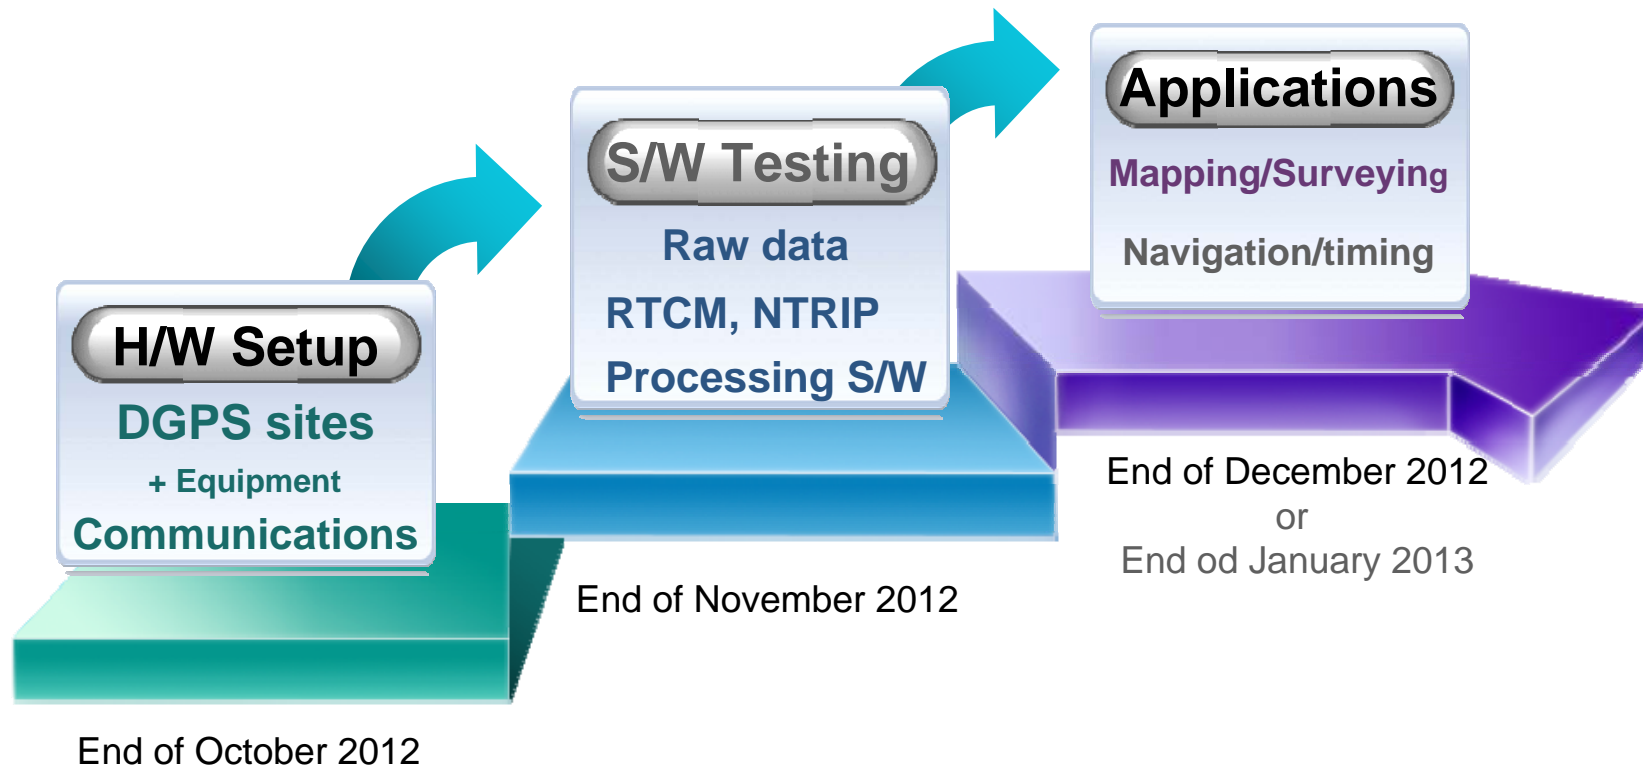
H/W Setup

DGPS sites

+ Equipment

Communications

End of October 2012

S/W Testing

Raw data

RTCM, NTRIP

Processing S/W

End of November 2012

Applications

Mapping/Surveying

Navigation/timing

End of December 2012
or
End od January 2013